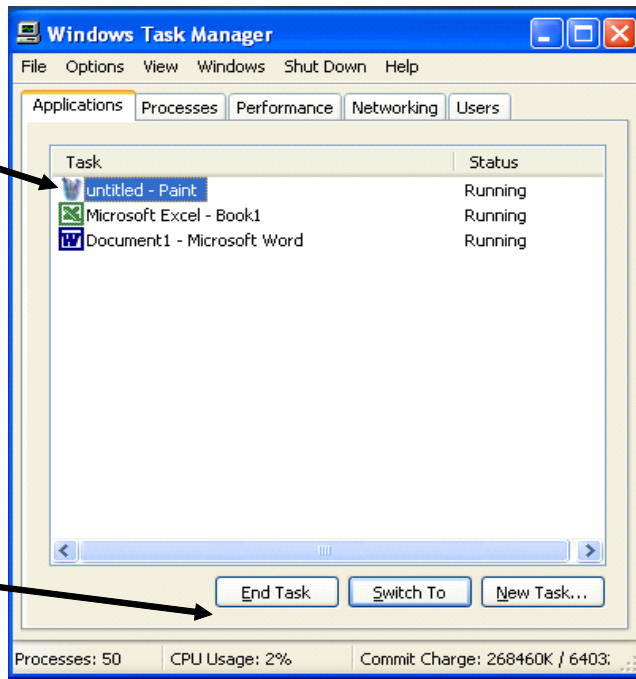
Windows Task Manager

File Options View Windows Shut Down Help

Applications Processes Performance Networking Users

| Task | Status |
|---|---|
| untitled - Paint | Running |
| Microsoft Excel - Book1 | Running |
| Document1 - Microsoft Word | Running |

End Task Switch To New Task...

Processes: 50 CPU Usage: 2% Commit Charge: 268460K / 6403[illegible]